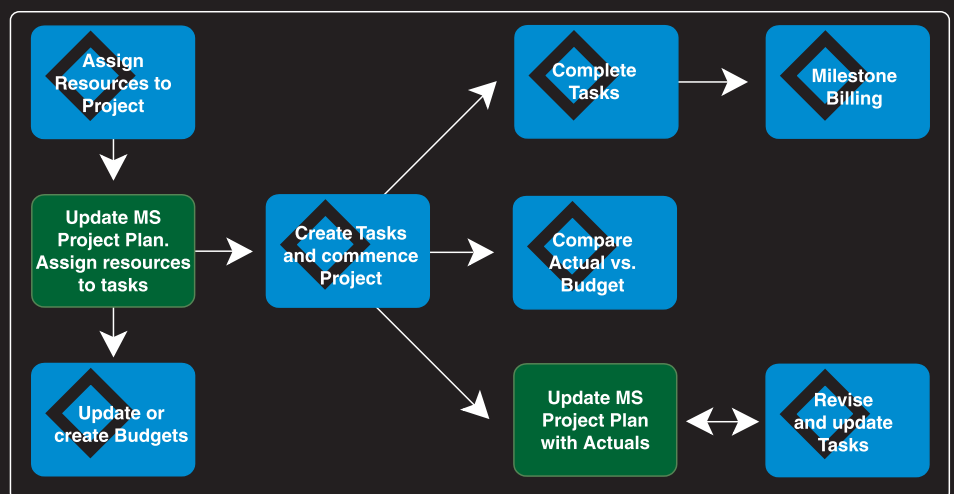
Assign Resources to Project

Update MS Project Plan. Assign resources to tasks

Update or create Budgets

Create Tasks and commence Project

Complete Tasks

Milestone Billing

Compare Actual vs. Budget

Update MS Project Plan with Actuals

Revise and update Tasks